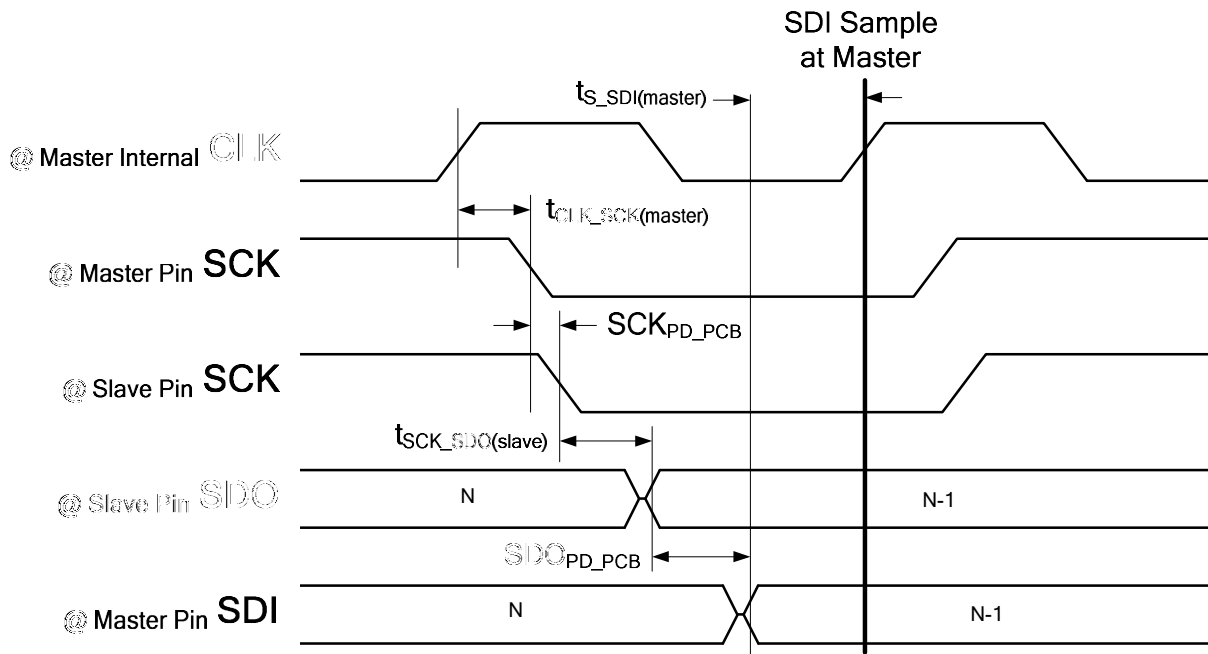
SDI Sample at Master

$t_{S\_SDI(master)}$

@ Master Internal CLK

$t_{CLK\_SCK(master)}$

@ Master Pin SCK

$SCK_{PD\_PCB}$

@ Slave Pin SCK

$t_{SCK\_SDO(slave)}$

@ Slave Pin SDO

N

N-1

$SDO_{PD\_PCB}$

@ Master Pin SDI

N

N-1